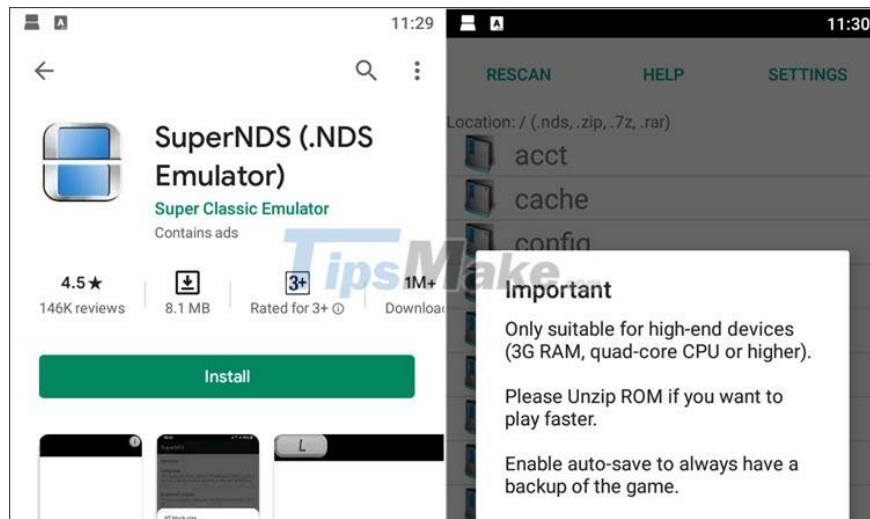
11:29

SuperNDS (.NDS Emulator)

Super Classic Emulator

Contains ads

4.5★
146K reviews

8.1 MB

3+
Rated for 3+ ⓘ

1M+
Downloa

Install

L

11:30

RESCAN HELP SETTINGS

Location: / (.nds, .zip, .7z, .rar)

acct

cache

config

TipsMake

Important

Only suitable for high-end devices (3G RAM, quad-core CPU or higher).

Please Unzip ROM if you want to play faster.

Enable auto-save to always have a backup of the game.